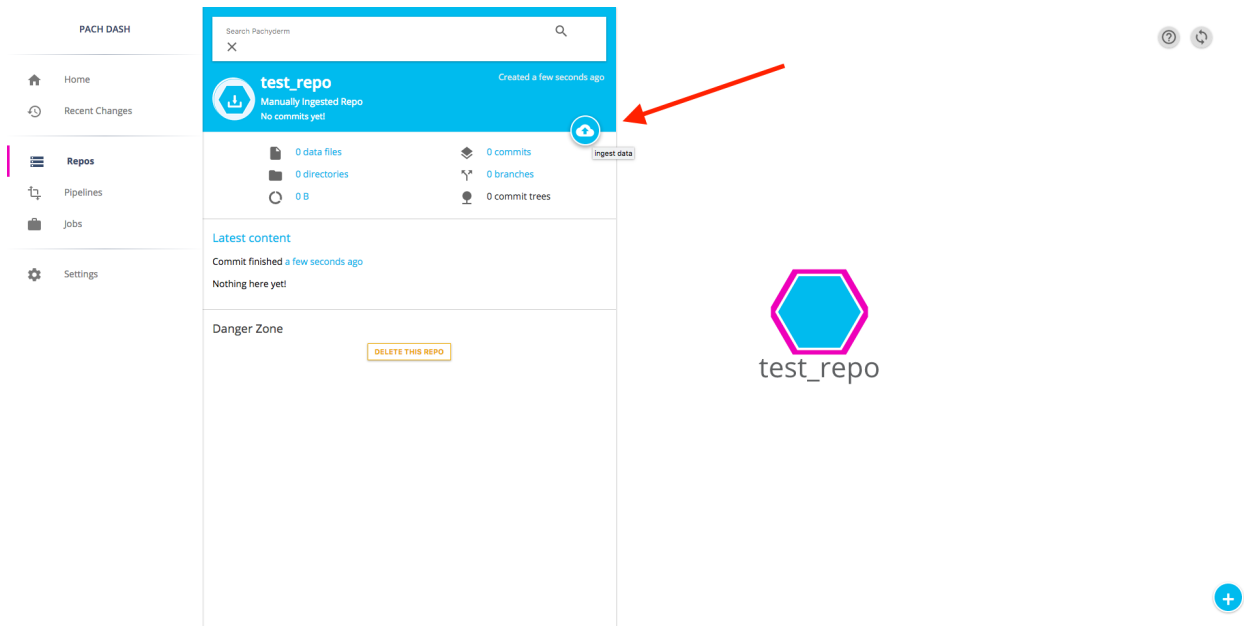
PACH DASH

Home
Recent Changes

Repos
Pipelines
Jobs

Settings

Search Pachyderm

test_repo
Manually Ingested Repo
No commits yet!

Created a few seconds ago

ingest data

0 data files
0 directories
0 B

0 commits
0 branches
0 commit trees

Latest content

Commit finished a few seconds ago

Nothing here yet!

Danger Zone

DELETE THIS REPO

test_repo